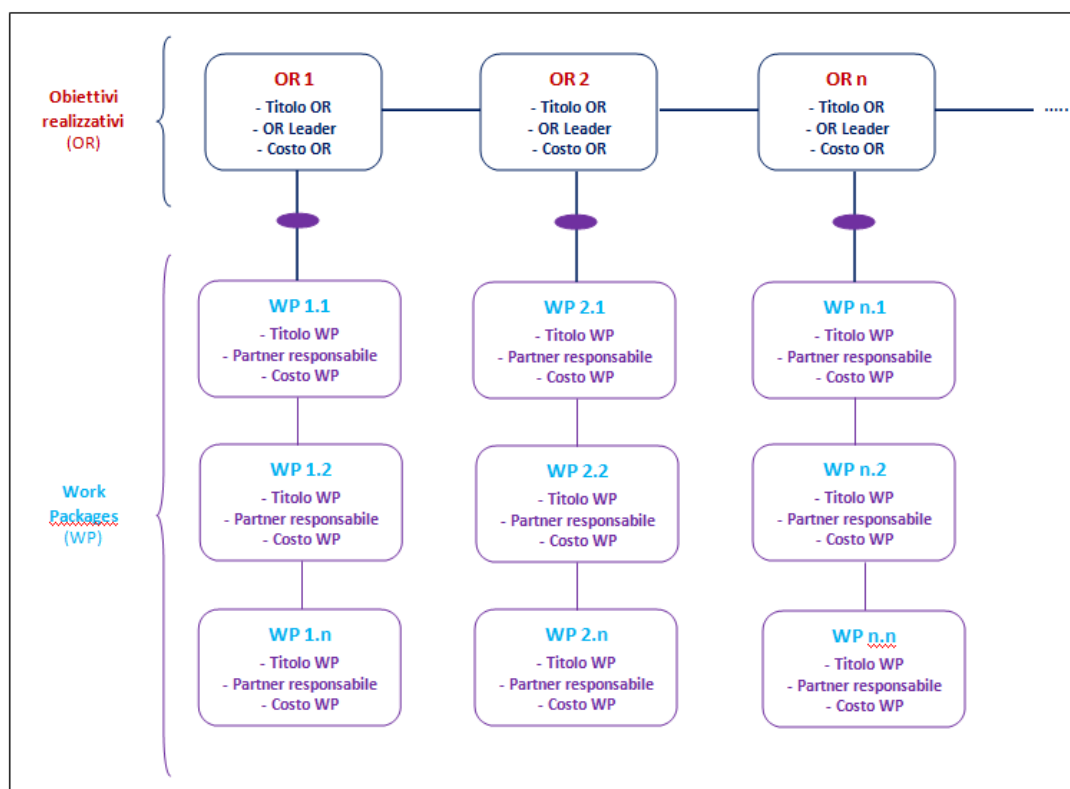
Obiettivi realizzativi (OR)

OR 1
- Titolo OR
- OR Leader
- Costo OR

OR 2
- Titolo OR
- OR Leader
- Costo OR

OR n
- Titolo OR
- OR Leader
- Costo OR

.....

Work Packages (WP)

WP 1.1
- Titolo WP
- Partner responsabile
- Costo WP

WP 2.1
- Titolo WP
- Partner responsabile
- Costo WP

WP n.1
- Titolo WP
- Partner responsabile
- Costo WP

WP 1.2
- Titolo WP
- Partner responsabile
- Costo WP

WP 2.2
- Titolo WP
- Partner responsabile
- Costo WP

WP n.2
- Titolo WP
- Partner responsabile
- Costo WP

WP 1.n
- Titolo WP
- Partner responsabile
- Costo WP

WP 2.n
- Titolo WP
- Partner responsabile
- Costo WP

WP n.n
- Titolo WP
- Partner responsabile
- Costo WP